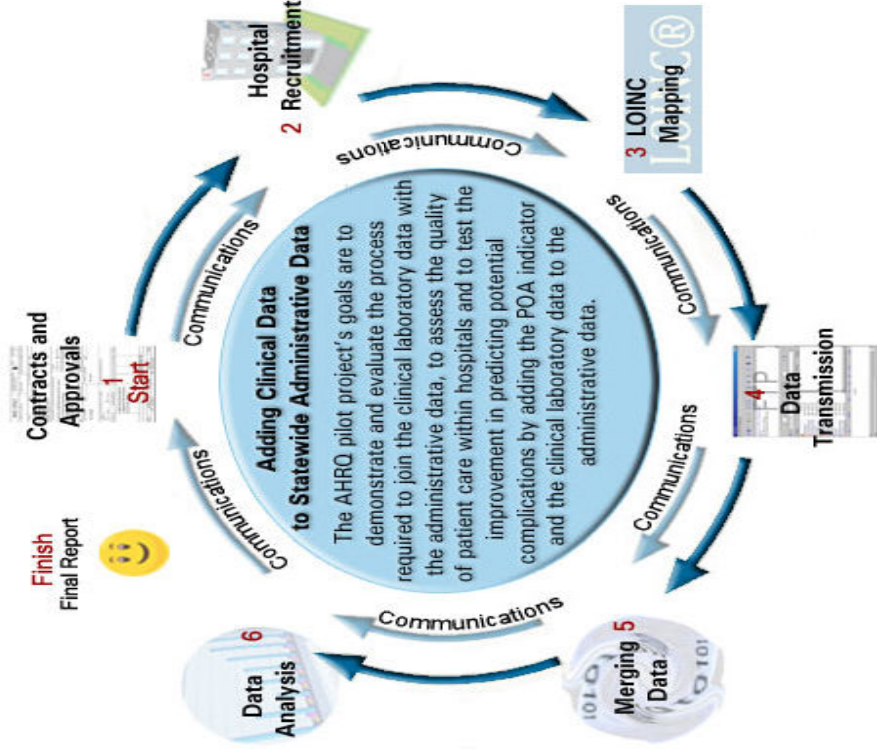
Adding Clinical Data to Statewide Administrative Data

The AHRQ pilot project's goals are to demonstrate and evaluate the process required to join the clinical laboratory data with the administrative data, to assess the quality of patient care within hospitals and to test the improvement in predicting potential complications by adding the POA indicator and the clinical laboratory data to the administrative data.

1 Start
Contracts and Approvals

Communications

2 Hospital Recruitment

Communications

3 LOINC Mapping

LOINC®

Communications

4 Data Transmission

FTP

Communications

5 Merging Data

Communications

6 Data Analysis

Communications

Finish
Final Report